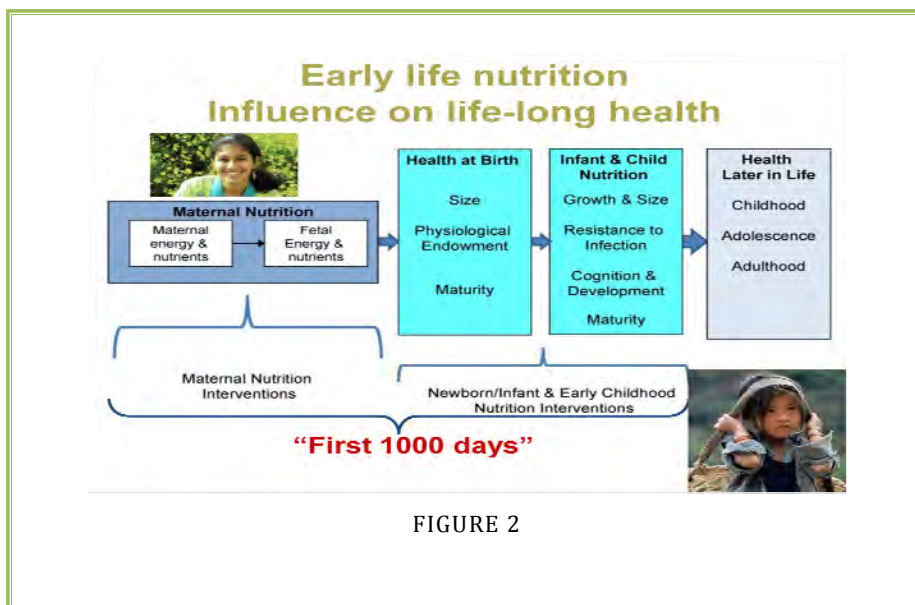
Early life nutrition
Influence on life-long health

Maternal Nutrition

Maternal energy & nutrients

Fetal Energy & nutrients

Health at Birth

Size

Physiological Endowment

Maturity

Infant & Child Nutrition

Growth & Size

Resistance to Infection

Cognition & Development

Maturity

Health Later in Life

Childhood

Adolescence

Adulthood

Maternal Nutrition Interventions

Newborn/Infant & Early Childhood Nutrition Interventions

"First 1000 days"

FIGURE 2